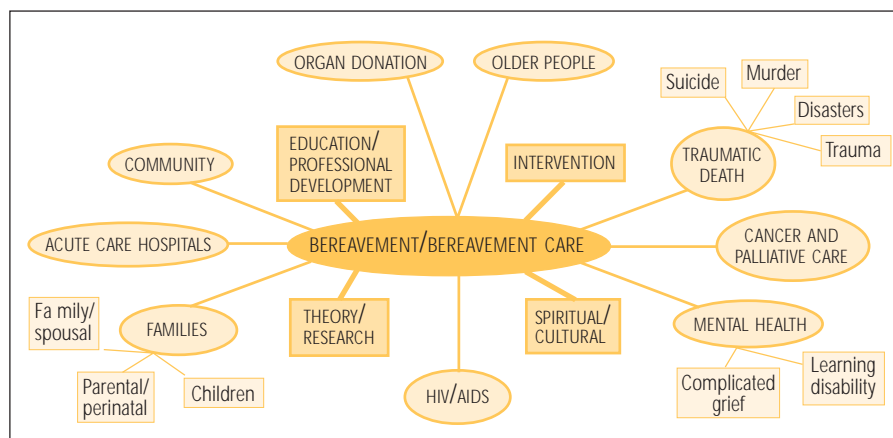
ORGAN DONATION

OLDER PEOPLE

Suicide

Murder

Disasters

Trauma

TRAUMATIC DEATH

COMMUNITY

EDUCATION/ PROFESSIONAL DEVELOPMENT

INTERVENTION

ACUTE CARE HOSPITALS

BEREAVEMENT/BEREAVEMENT CARE

CANCER AND PALLIATIVE CARE

Fa mily/ spousal

FAMILIES

THEORY/ RESEARCH

SPIRITUAL/ CULTURAL

MENTAL HEALTH

Parental/ perinatal

Children

HIV/AIDS

Complicated grief

Learning disability